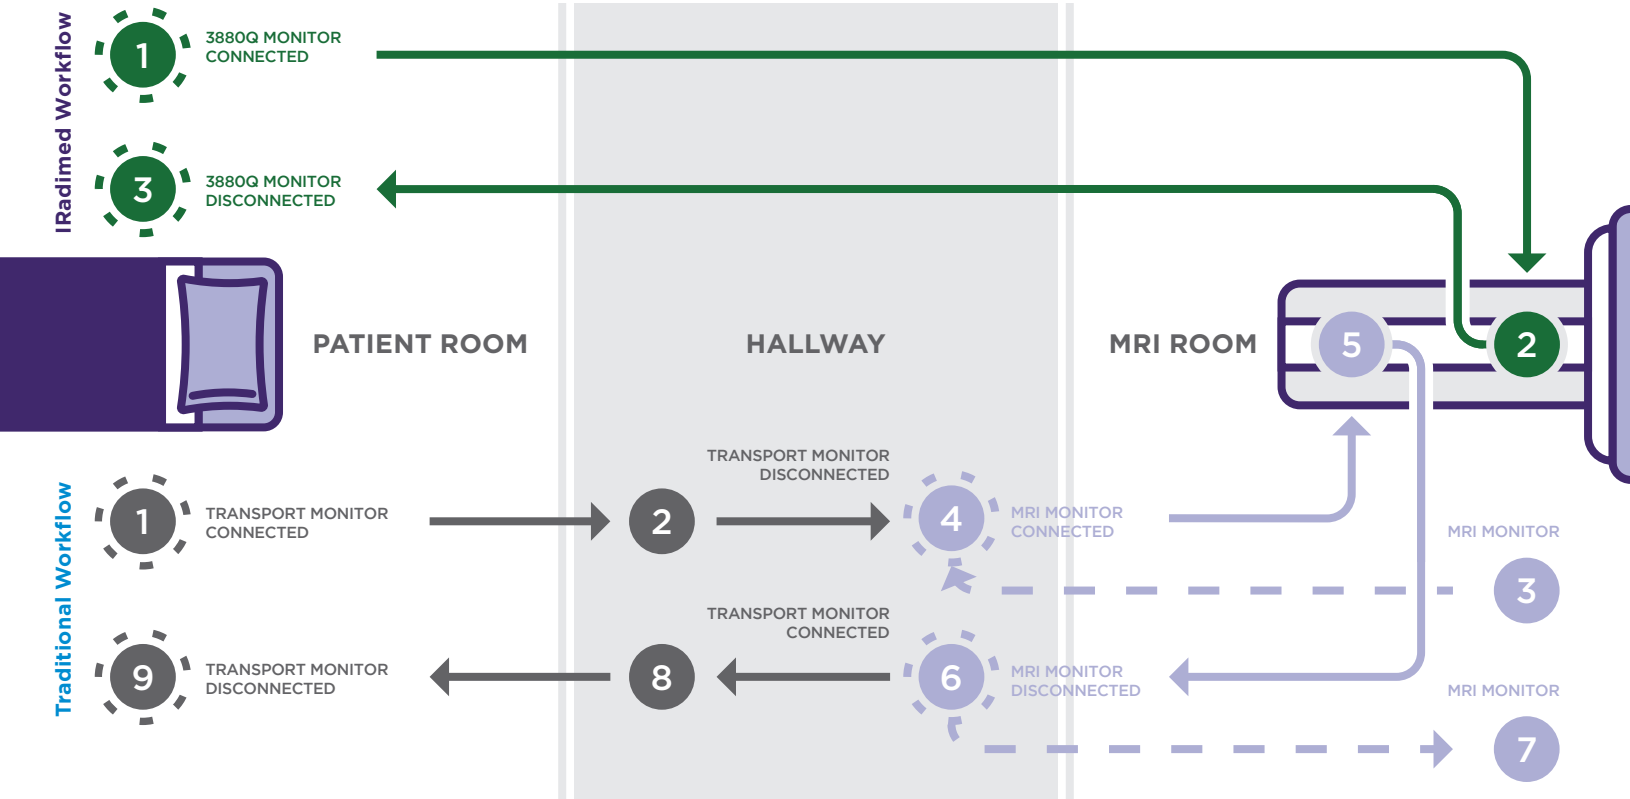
IRadimed Workflow

1 3880Q MONITOR CONNECTED

3 3880Q MONITOR DISCONNECTED

PATIENT ROOM

HALLWAY

MRI ROOM

5

2

Traditional Workflow

1 TRANSPORT MONITOR CONNECTED

2

TRANSPORT MONITOR DISCONNECTED

4 MRI MONITOR CONNECTED

MRI MONITOR

3

9 TRANSPORT MONITOR DISCONNECTED

8

TRANSPORT MONITOR CONNECTED

6 MRI MONITOR DISCONNECTED

MRI MONITOR

7